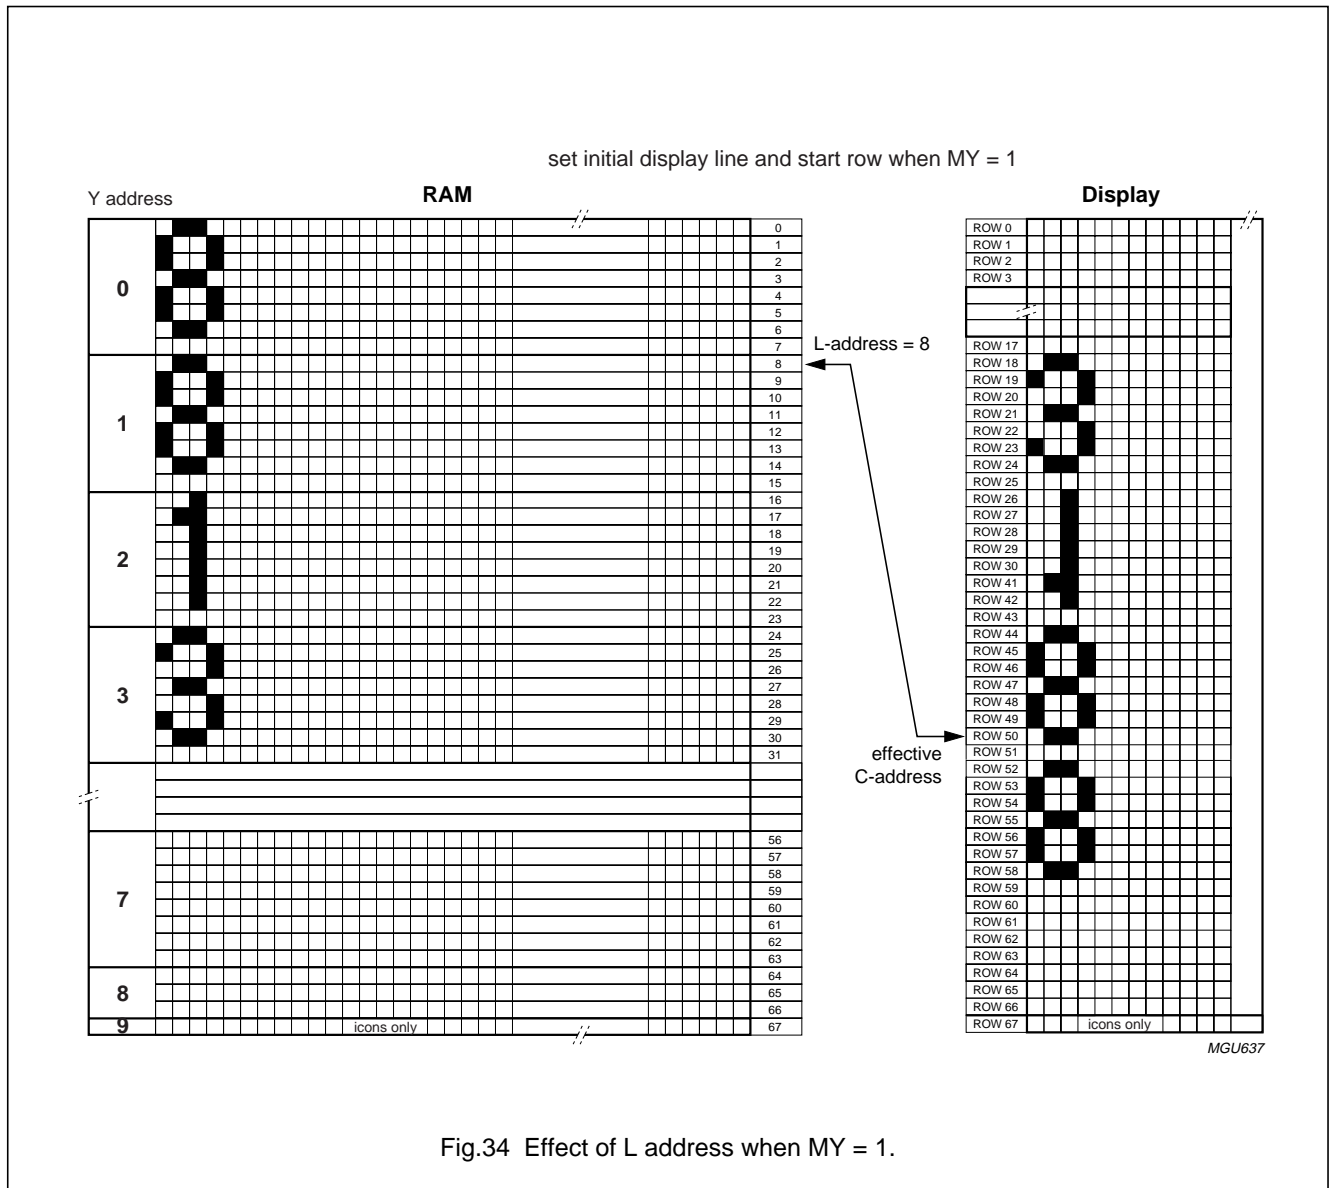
set initial display line and start row when MY = 1

Y address

RAM

Display

0

1

2

3

7

8

9

icons only

0
1
2
3
4
5
6
7
8
9
10
11
12
13
14
15
16
17
18
19
20
21
22
23
24
25
26
27
28
29
30
31
56
57
58
59
60
61
62
63
64
65
66
67

L-address = 8

effective
C-address

ROW 0
ROW 1
ROW 2
ROW 3
ROW 17
ROW 18
ROW 19
ROW 20
ROW 21
ROW 22
ROW 23
ROW 24
ROW 25
ROW 26
ROW 27
ROW 28
ROW 29
ROW 30
ROW 41
ROW 42
ROW 43
ROW 44
ROW 45
ROW 46
ROW 47
ROW 48
ROW 49
ROW 50
ROW 51
ROW 52
ROW 53
ROW 54
ROW 55
ROW 56
ROW 57
ROW 58
ROW 59
ROW 60
ROW 61
ROW 62
ROW 63
ROW 64
ROW 65
ROW 66
ROW 67

icons only

MGU637

Fig.34 Effect of L address when MY = 1.